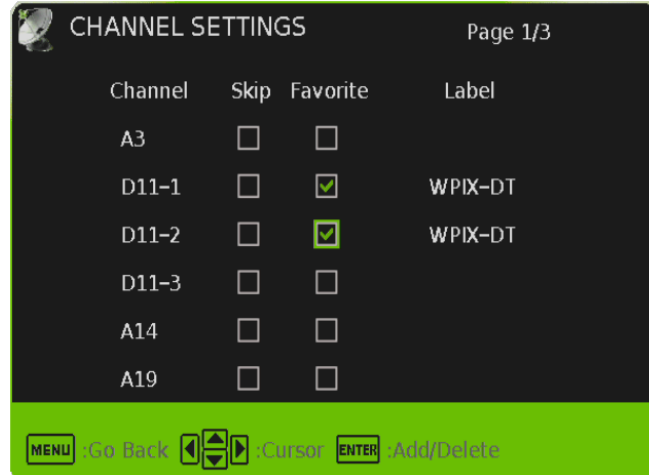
CHANNEL SETTINGS

Page 1/3

| Channel | Skip | Favorite | Label |
|---|---|---|---|
| A3 | ☐ | ☐ | |
| D11-1 | ☐ | ☑ | WPIX-DT |
| D11-2 | ☐ | ☑ | WPIX-DT |
| D11-3 | ☐ | ☐ | |
| A14 | ☐ | ☐ | |
| A19 | ☐ | ☐ | |

MENU :Go Back :Cursor ENTER :Add/Delete